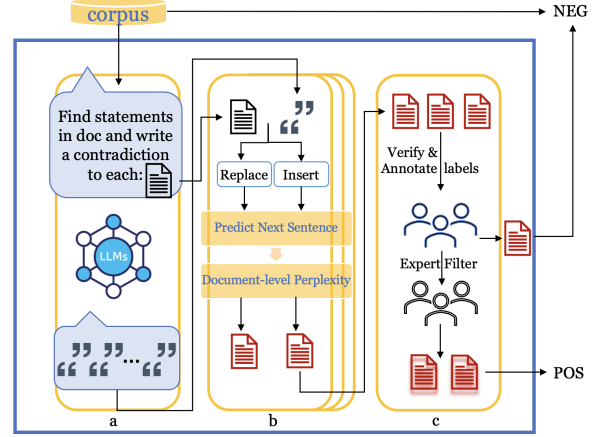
corpus

NEG

Find statements in doc and write a contradiction to each:

LLMs

" " ... "

Replace

Insert

Predict Next Sentence

Document-level Perplexity

Verify & Annotate labels

Expert Filter

POS

a

b

c